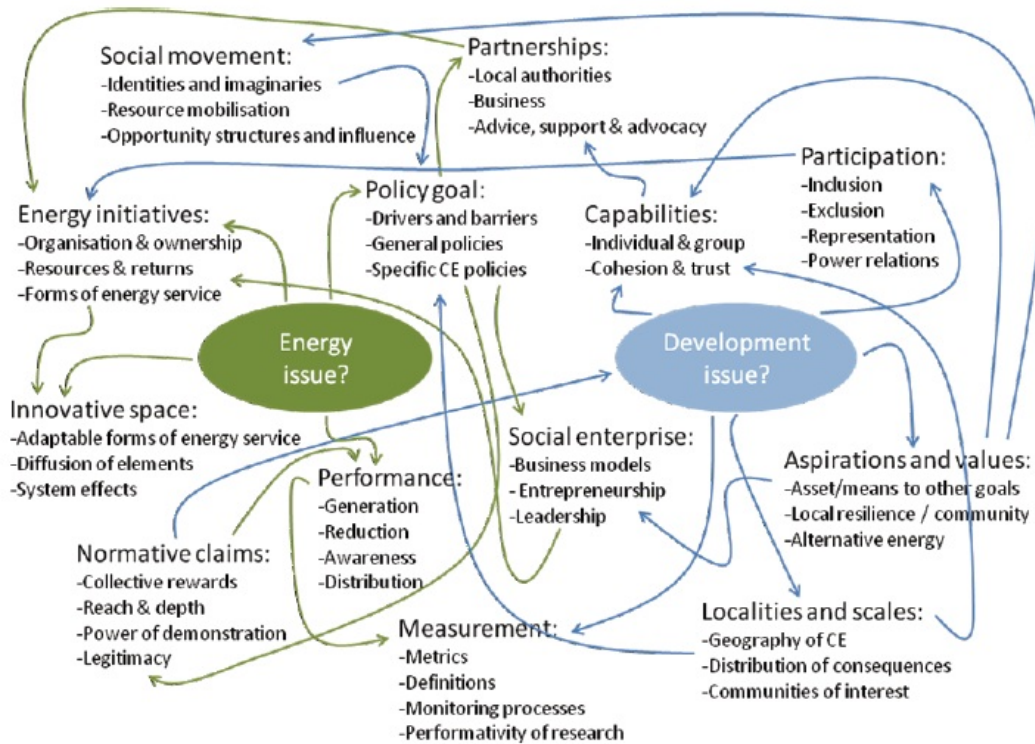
Social movement:
-Identities and imaginaries
-Resource mobilisation
-Opportunity structures and influence

Partnerships:
-Local authorities
-Business
-Advice, support & advocacy

Participation:
-Inclusion
-Exclusion
-Representation
-Power relations

Energy initiatives:
-Organisation & ownership
-Resources & returns
-Forms of energy service

Policy goal:
-Drivers and barriers
-General policies
-Specific CE policies

Capabilities:
-Individual & group
-Cohesion & trust

Energy issue?

Development issue?

Innovative space:
-Adaptable forms of energy service
-Diffusion of elements
-System effects

Social enterprise:
-Business models
-Entrepreneurship
-Leadership

Aspirations and values:
-Asset/means to other goals
-Local resilience / community
-Alternative energy

Performance:
-Generation
-Reduction
-Awareness
-Distribution

Normative claims:
-Collective rewards
-Reach & depth
-Power of demonstration
-Legitimacy

Measurement:
-Metrics
-Definitions
-Monitoring processes
-Performativity of research

Localities and scales:
-Geography of CE
-Distribution of consequences
-Communities of interest